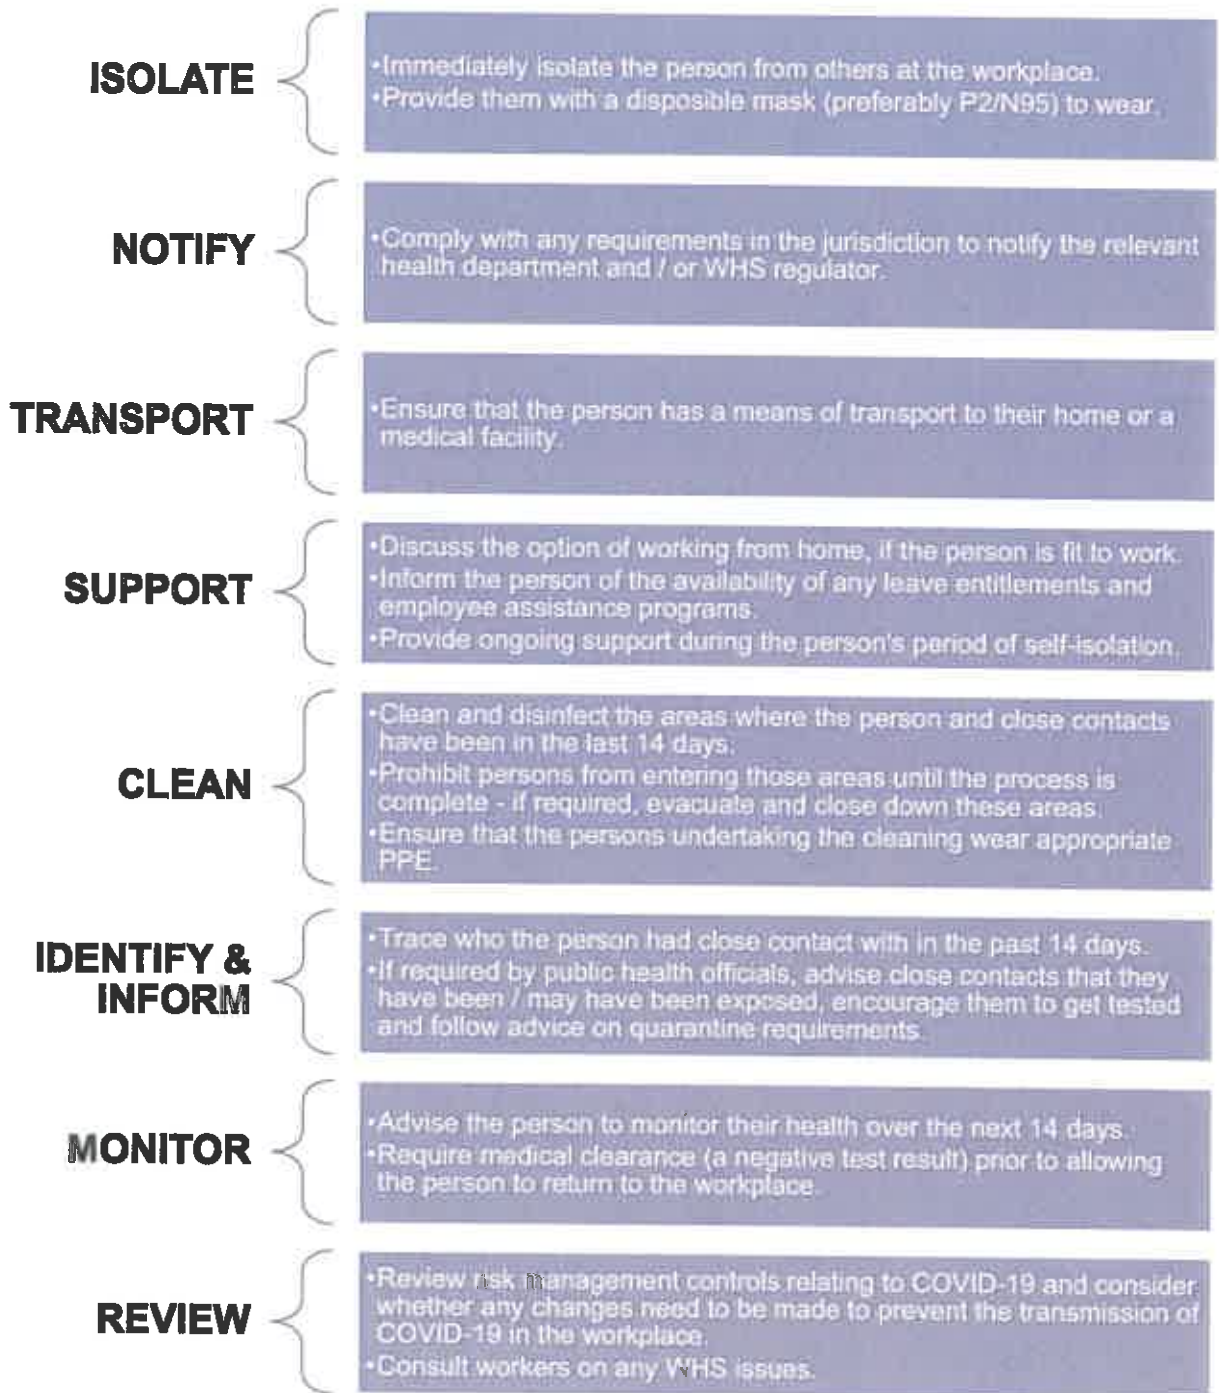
ISOLATE

•Immediately isolate the person from others at the workplace.
•Provide them with a disposible mask (preferably P2/N95) to wear.

NOTIFY

•Comply with any requirements in the jurisdiction to notify the relevant health department and / or WHS regulator.

TRANSPORT

•Ensure that the person has a means of transport to their home or a medical facility.

SUPPORT

•Discuss the option of working from home, if the person is fit to work.
•Inform the person of the availability of any leave entitlements and employee assistance programs.
•Provide ongoing support during the person's period of self-isolation.

CLEAN

•Clean and disinfect the areas where the person and close contacts have been in the last 14 days.
•Prohibit persons from entering those areas until the process is complete - if required, evacuate and close down these areas.
•Ensure that the persons undertaking the cleaning wear appropriate PPE.

IDENTIFY & INFORM

•Trace who the person had close contact with in the past 14 days.
•If required by public health officials, advise close contacts that they have been / may have been exposed, encourage them to get tested and follow advice on quarantine requirements.

MONITOR

•Advise the person to monitor their health over the next 14 days.
•Require medical clearance (a negative test result) prior to allowing the person to return to the workplace.

REVIEW

•Review risk management controls relating to COVID-19 and consider whether any changes need to be made to prevent the transmission of COVID-19 in the workplace.
•Consult workers on any WHS issues.